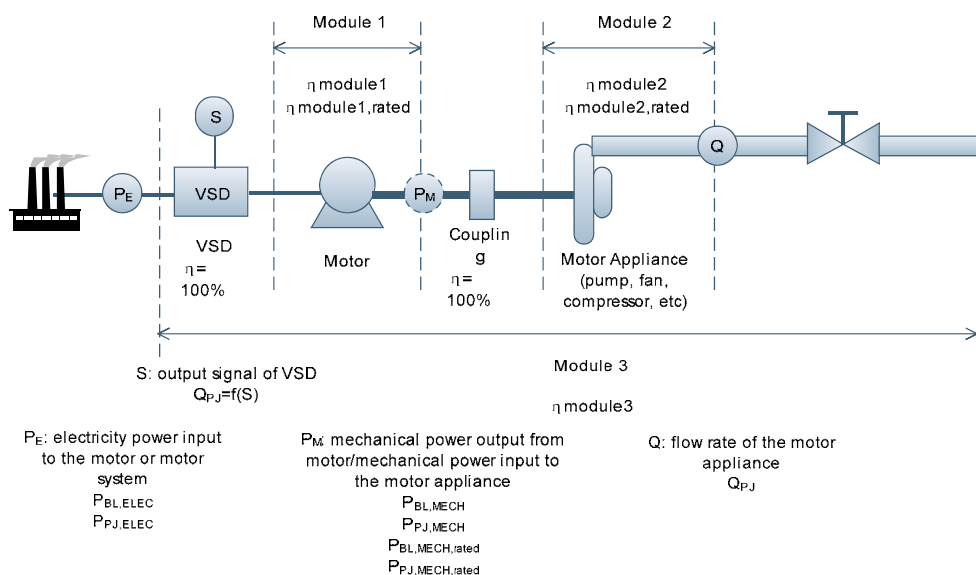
Module 1

Module 2

η module1
η module1,rated

η module2
η module2,rated

S

Q

$P_E$

VSD

$P_M$

VSD
η = 100%

Motor

Couplin g
η = 100%

Motor Appliance (pump, fan, compressor, etc)

Module 3

S: output signal of VSD
$Q_{PJ}$=f(S)

η module3

$P_E$: electricity power input to the motor or motor system
$P_{BL,ELEC}$
$P_{PJ,ELEC}$

$P_M$: mechanical power output from motor/mechanical power input to the motor appliance
$P_{BL,MECH}$
$P_{PJ,MECH}$
$P_{BL,MECH,rated}$
$P_{PJ,MECH,rated}$

Q: flow rate of the motor appliance
$Q_{PJ}$